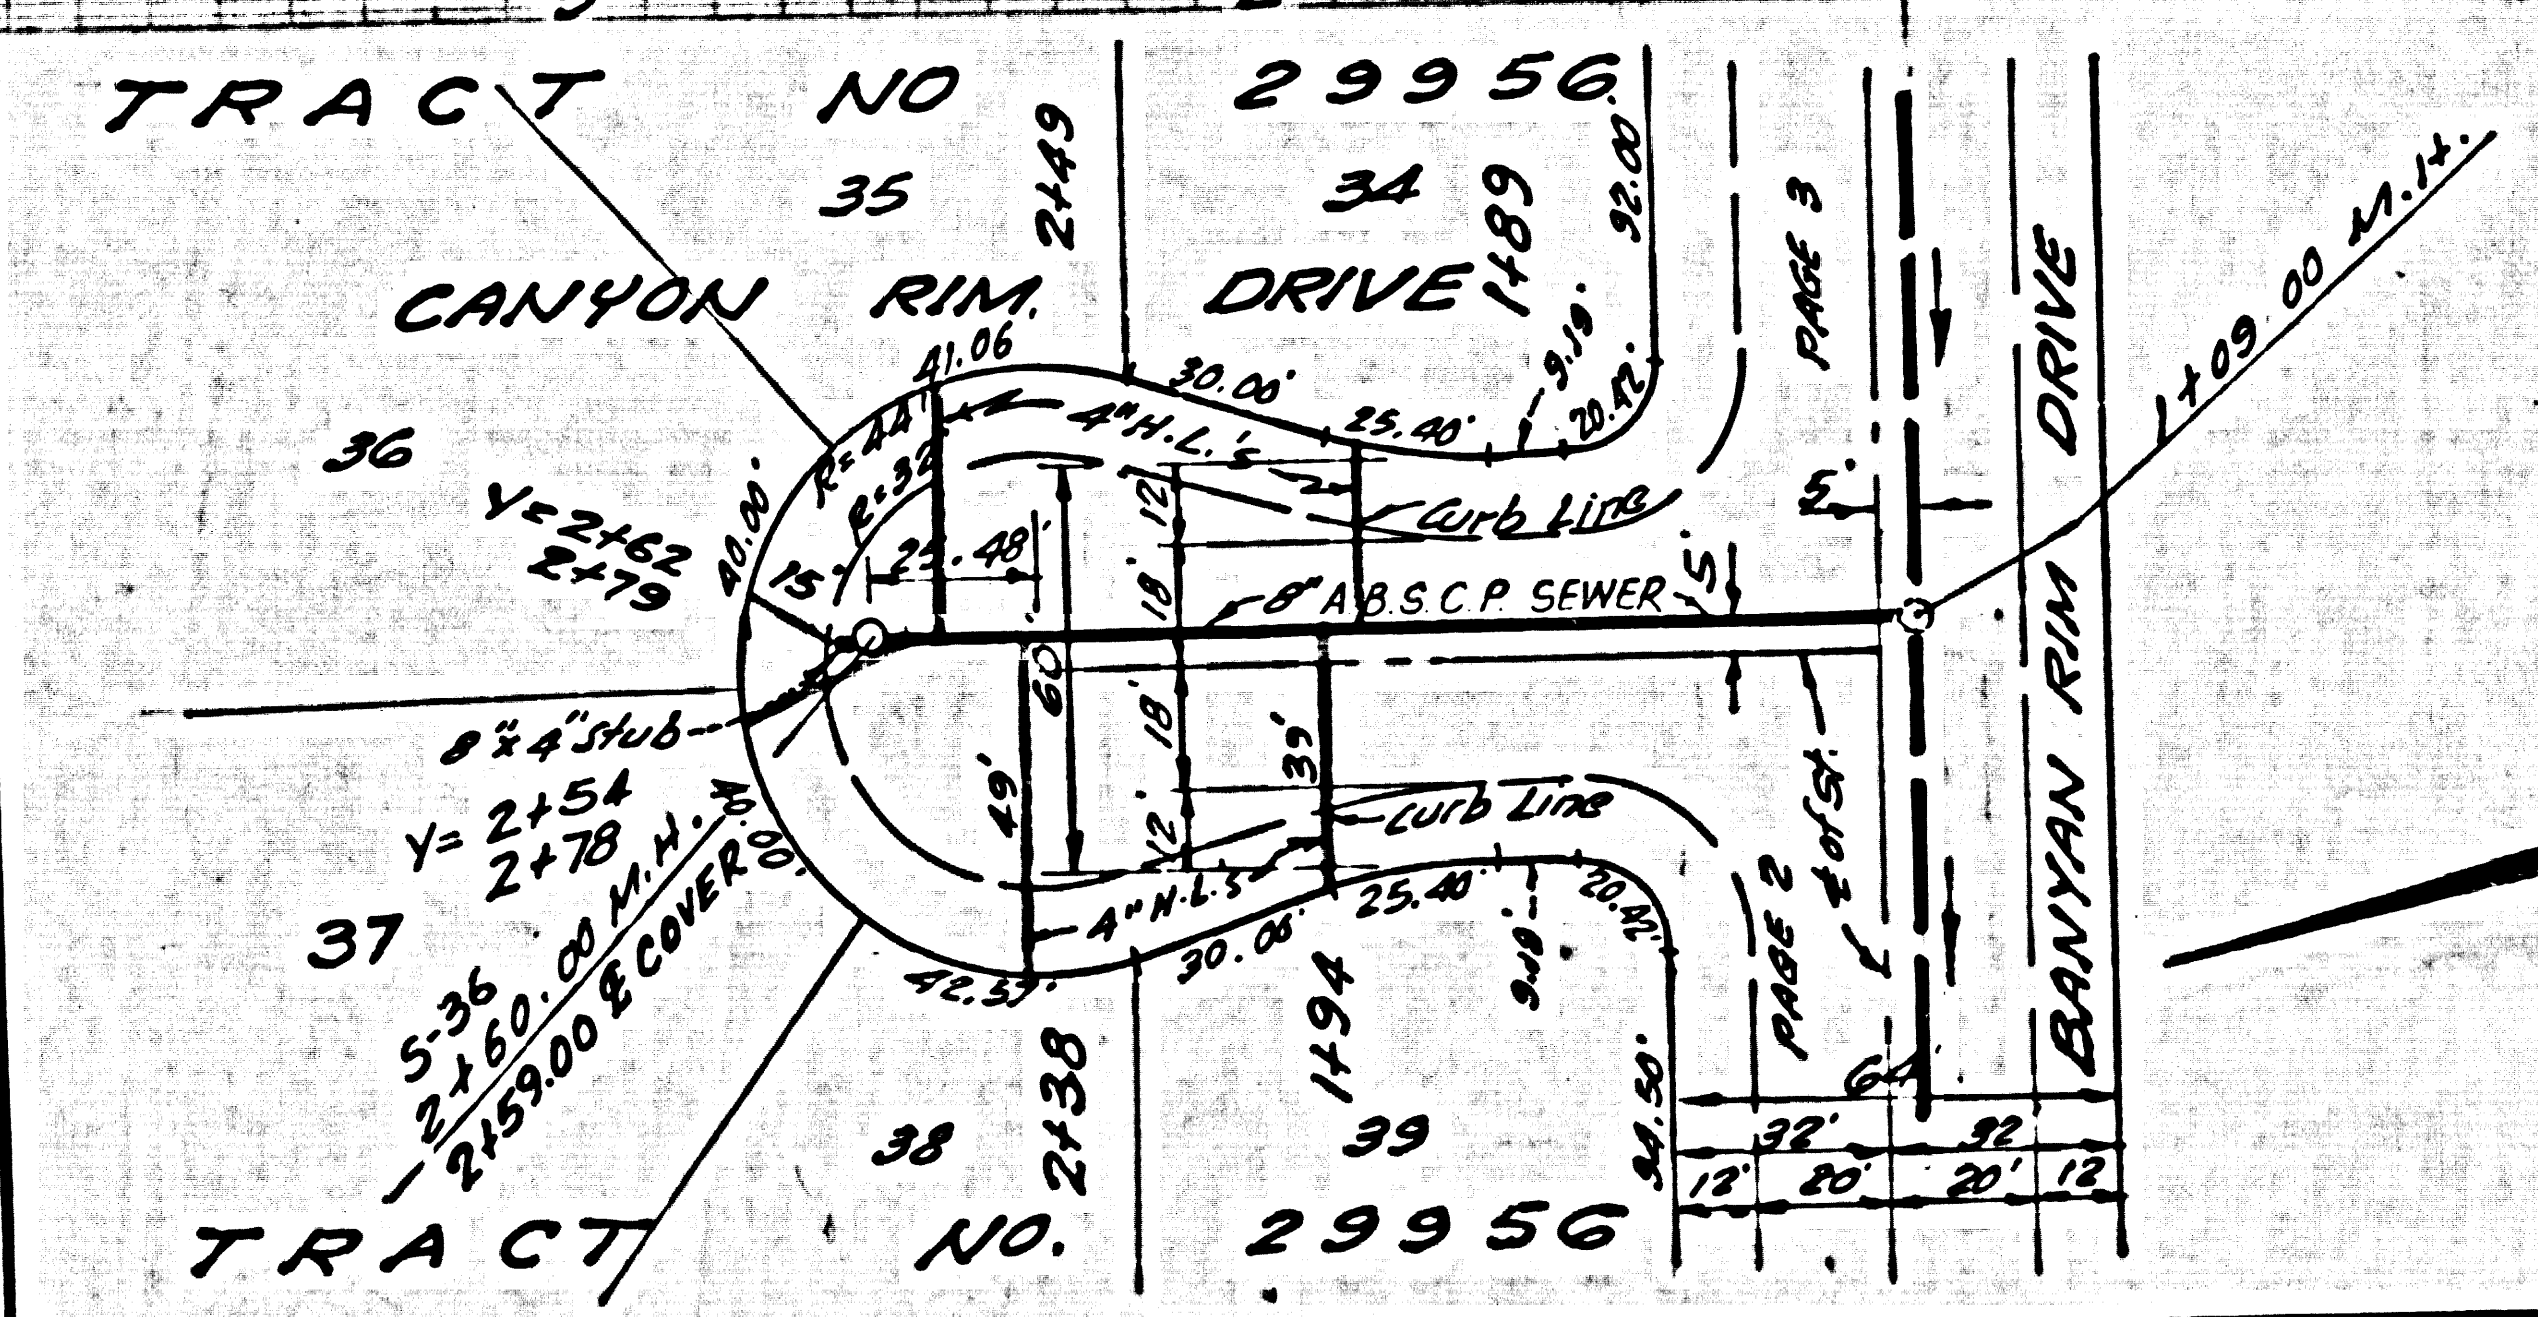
TRACT NO 29956.

35

2+49

34

1+89

92.00

CANYON RIM. DRIVE

PAGE 3

BANYAN RIM DRIVE

1+09.00 M.H.

41.06

30.00'

25.40'

9.19

20.42'

4" H.L.'s

R=44

R=32

36

Y=2+62
2+79

40.00'

15'

23.48'

12'

18'

Curb Line

5'

5'

8" A.B.S.C.P. SEWER

5'

60'

18'

39'

49'

8"x4" stub

Y= 2+54
2+78

Curb Line

12'

4" H.L.S

25.40'

20.42'

30.06'

9.19

42.57'

37

S-36
2+60.00 M.H.
2+59.00 ℄ COVER

20.00'

PAGE 2

℄ of St.

2+38

1+94

64'

94.50'

32'

32

12'

20'

20'

12

38

39

TRACT NO. 29956